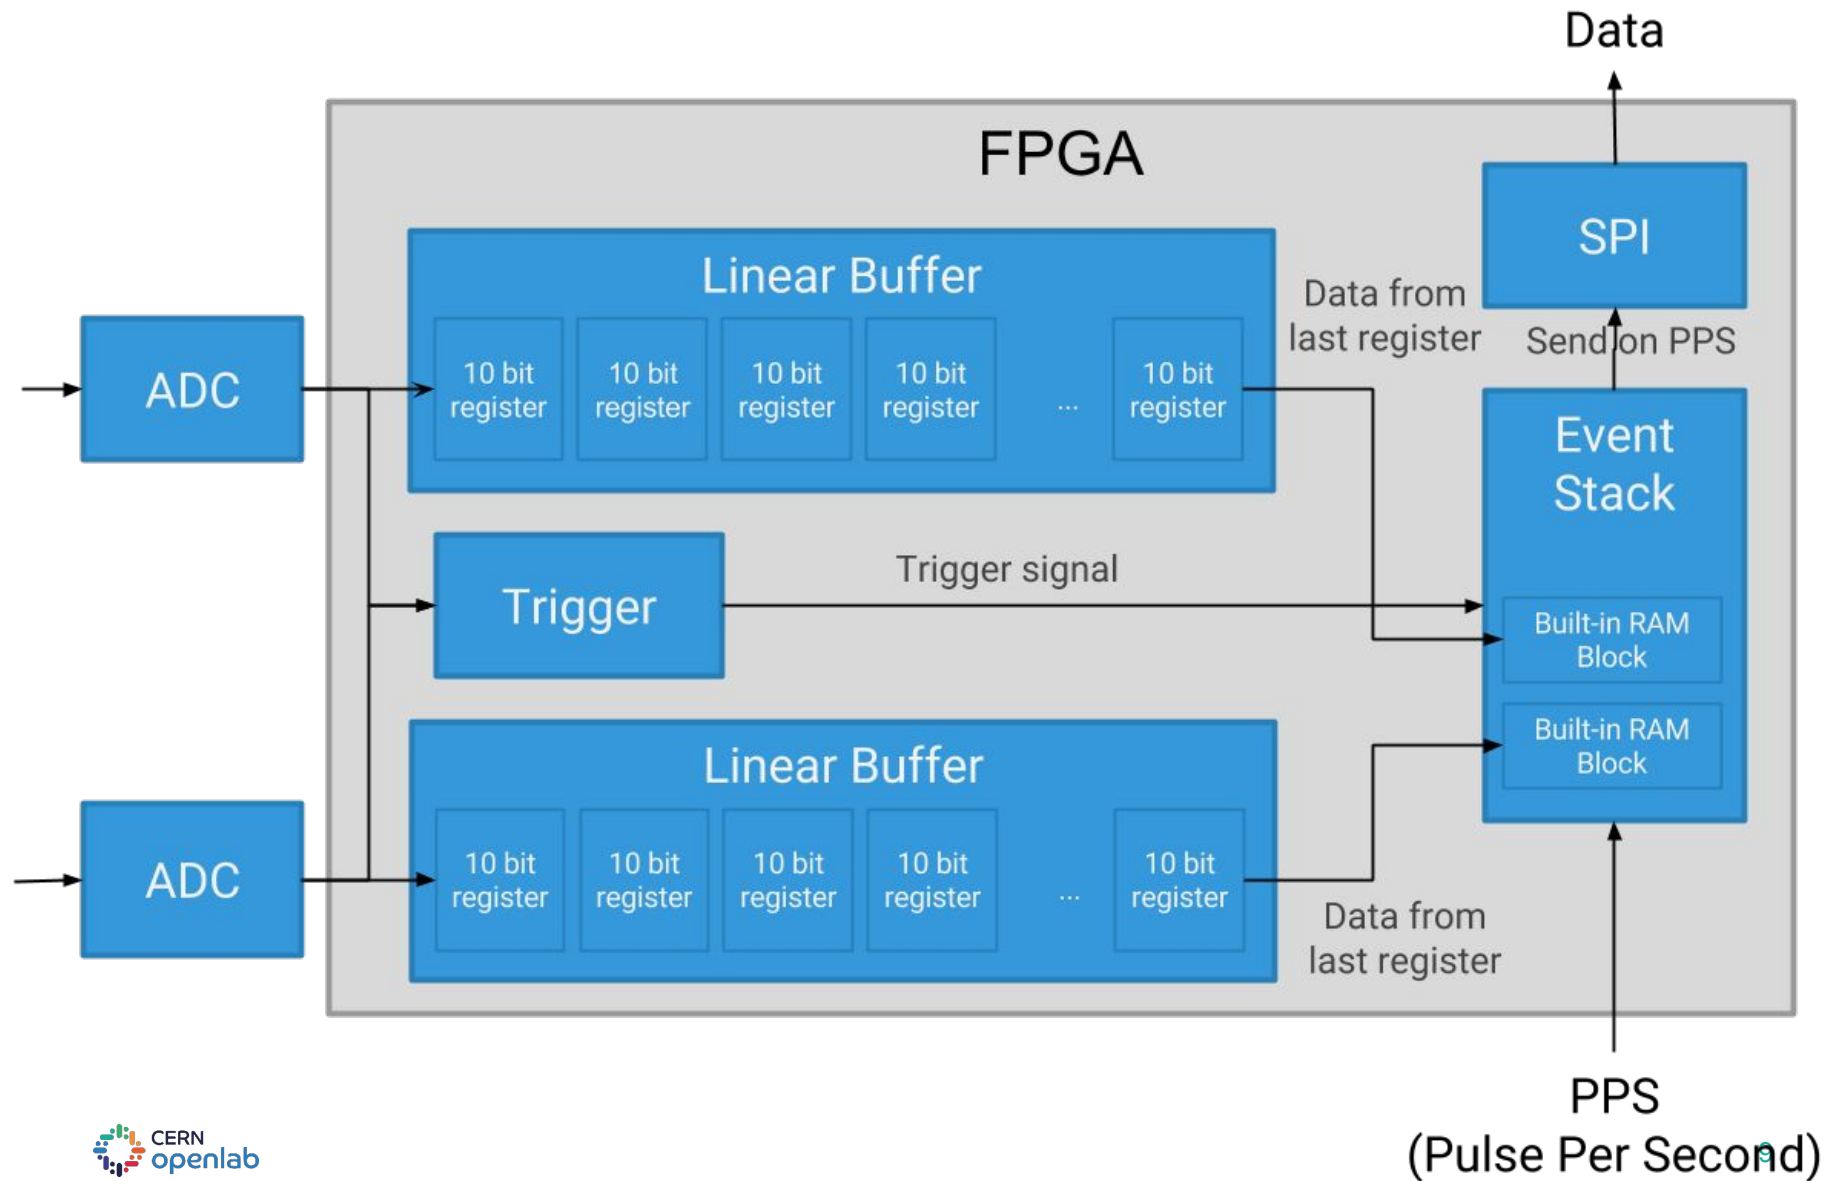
Data

FPGA

SPI

Linear Buffer

Data from last register

Send on PPS

ADC

10 bit register

10 bit register

10 bit register

10 bit register

...

10 bit register

Event Stack

Trigger

Trigger signal

Built-in RAM Block

Built-in RAM Block

Linear Buffer

ADC

10 bit register

10 bit register

10 bit register

10 bit register

...

10 bit register

Data from last register

PPS (Pulse Per Second)

CERN openlab